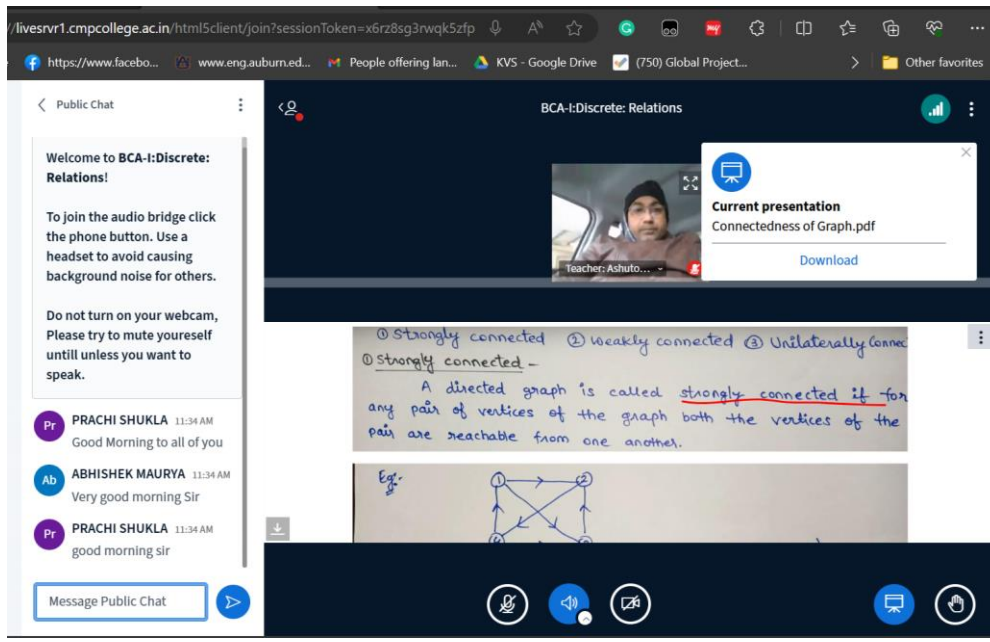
//livesrvr1.cmpcollege.ac.in/html5client/join?sessionToken=x6rz8sg3rwqk5zfp

https://www.facebo... www.eng.auburn.ed... People offering lan... KVS - Google Drive (750) Global Project... Other favorites

Public Chat

Welcome to **BCA-I:Discrete: Relations**!

To join the audio bridge click the phone button. Use a headset to avoid causing background noise for others.

Do not turn on your webcam, Please try to mute youreself untill unless you want to speak.

Pr PRACHI SHUKLA 11:34 AM
Good Morning to all of you

Ab ABHISHEK MAURYA 11:34 AM
Very good morning Sir

Pr PRACHI SHUKLA 11:34 AM
good morning sir

Message Public Chat

BCA-I:Discrete: Relations

Teacher: Ashuto...

Current presentation
Connectedness of Graph.pdf
Download

① Strongly connected ② Weakly connected ③ Unilaterally Connec

① Strongly connected -
A directed graph is called strongly connected if for any pair of vertices of the graph both the vertices of the pair are reachable from one another.

Eg.
1 2